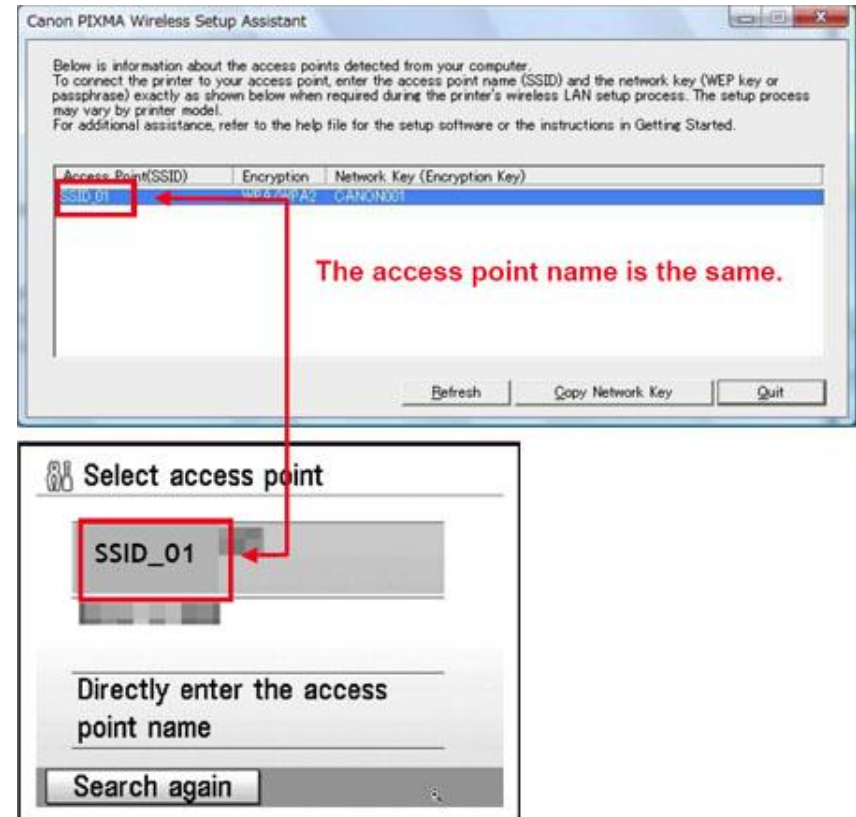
Canon PIXMA Wireless Setup Assistant

Below is information about the access points detected from your computer.
To connect the printer to your access point, enter the access point name (SSID) and the network key (WEP key or passphrase) exactly as shown below when required during the printer's wireless LAN setup process. The setup process may vary by printer model.
For additional assistance, refer to the help file for the setup software or the instructions in Getting Started.

| Access Point(SSID) | Encryption | Network Key (Encryption Key) |
|---|---|---|
| SSID_01 | WPA/WPA2 | CANON001 |

The access point name is the same.

Refresh | Copy Network Key | Quit

Select access point

SSID_01

Directly enter the access point name

Search again